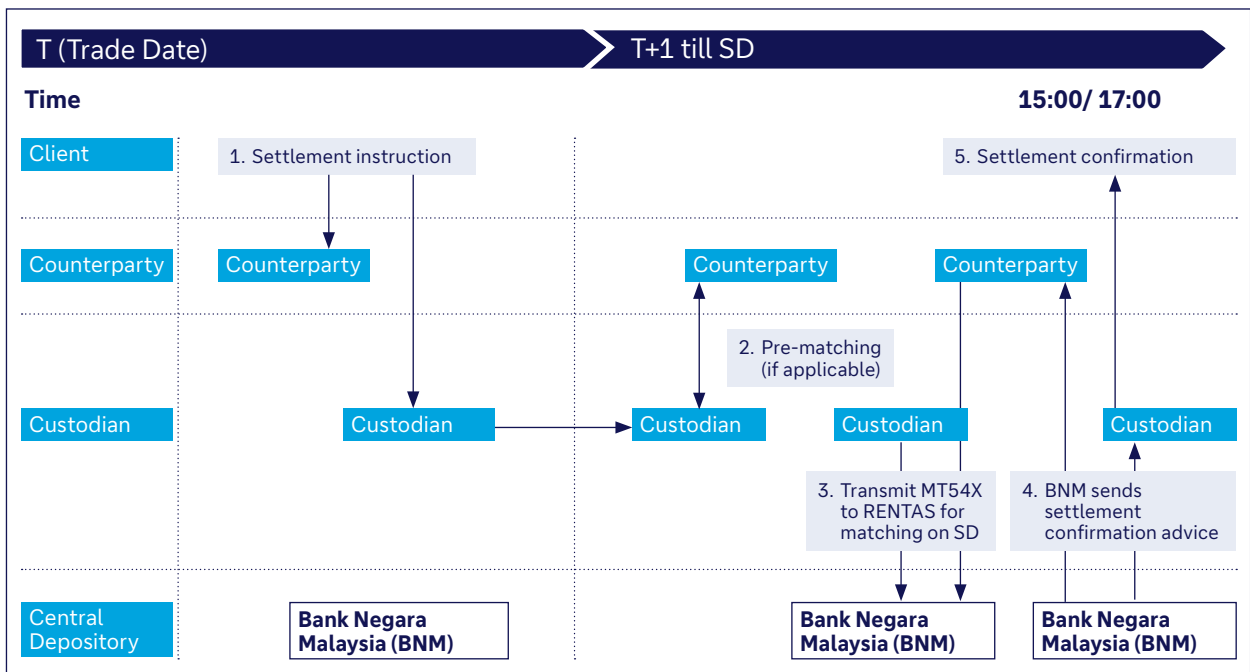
T (Trade Date)

T+1 till SD

Time

15:00/ 17:00

Client

1. Settlement instruction

5. Settlement confirmation

Counterparty

Counterparty

Counterparty

Counterparty

2. Pre-matching (if applicable)

Custodian

Custodian

Custodian

Custodian

Custodian

3. Transmit MT54X to RENTAS for matching on SD

4. BNM sends settlement confirmation advice

Central Depository

Bank Negara Malaysia (BNM)

Bank Negara Malaysia (BNM)

Bank Negara Malaysia (BNM)